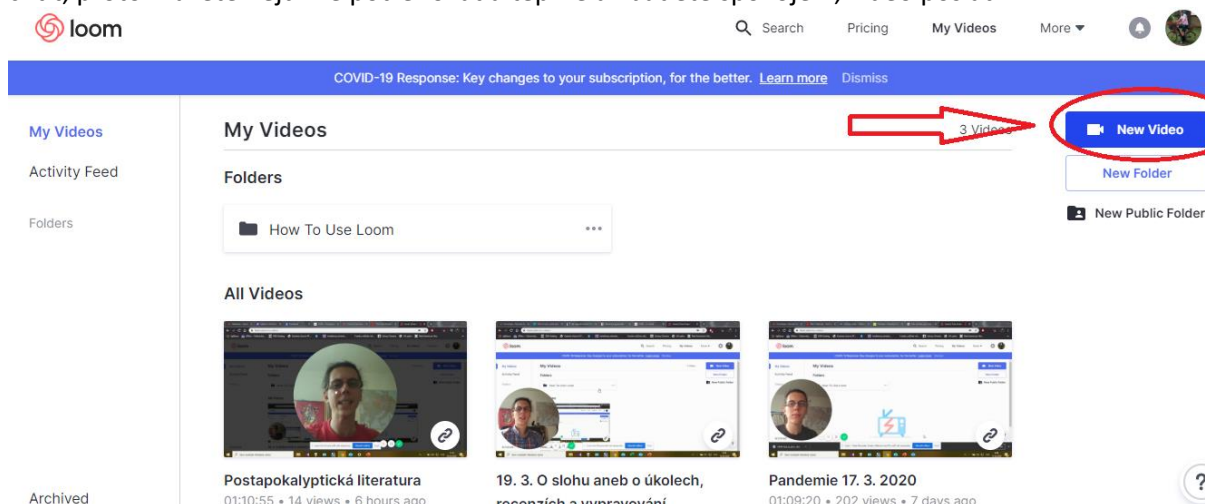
loom

Search Pricing My Videos More

COVID-19 Response: Key changes to your subscription, for the better. Learn more Dismiss

My Videos
Activity Feed
Folders

My Videos

3 Videos

New Video
New Folder
New Public Folder

Folders

How To Use Loom

All Videos

Postapokalyptická literatura
01:10:55 • 14 views • 6 hours ago

19. 3. O slohu aneb o úkolech, recenzích a vypravování

Pandemie 17. 3. 2020
01:09:20 • 202 views • 7 days ago

Archived

?